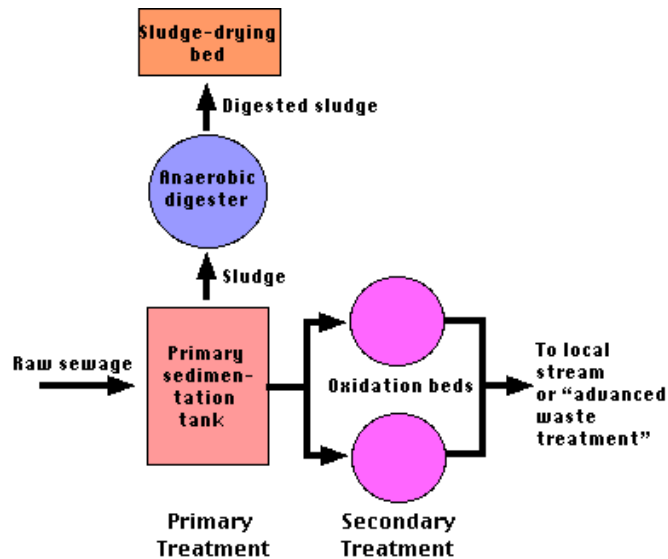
Sludge-drying bed

Digested sludge

Anaerobic digester

Sludge

Raw sewage

Primary sedimentation tank

Oxidation beds

To local stream or "advanced waste treatment"

Primary Treatment

Secondary Treatment